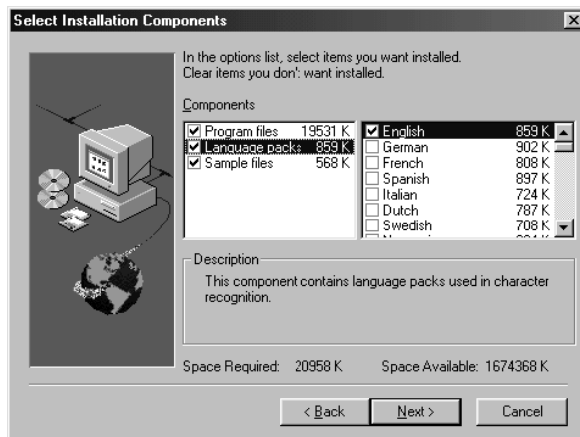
Select Installation Components

In the options list, select items you want installed. Clear items you don' want installed.

Components

| | |
|---|---|
| ☑ Program files | 19531 K |
| ☑ Language packs | 859 K |
| ☑ Sample files | 568 K |

| | |
|---|---|
| ☑ English | 859 K |
| ☐ German | 902 K |
| ☐ French | 808 K |
| ☐ Spanish | 897 K |
| ☐ Italian | 724 K |
| ☐ Dutch | 787 K |
| ☐ Swedish | 708 K |
| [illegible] | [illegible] |

Description

This component contains language packs used in character recognition.

Space Required: 20958 K Space Available: 1674368 K

< Back Next > Cancel